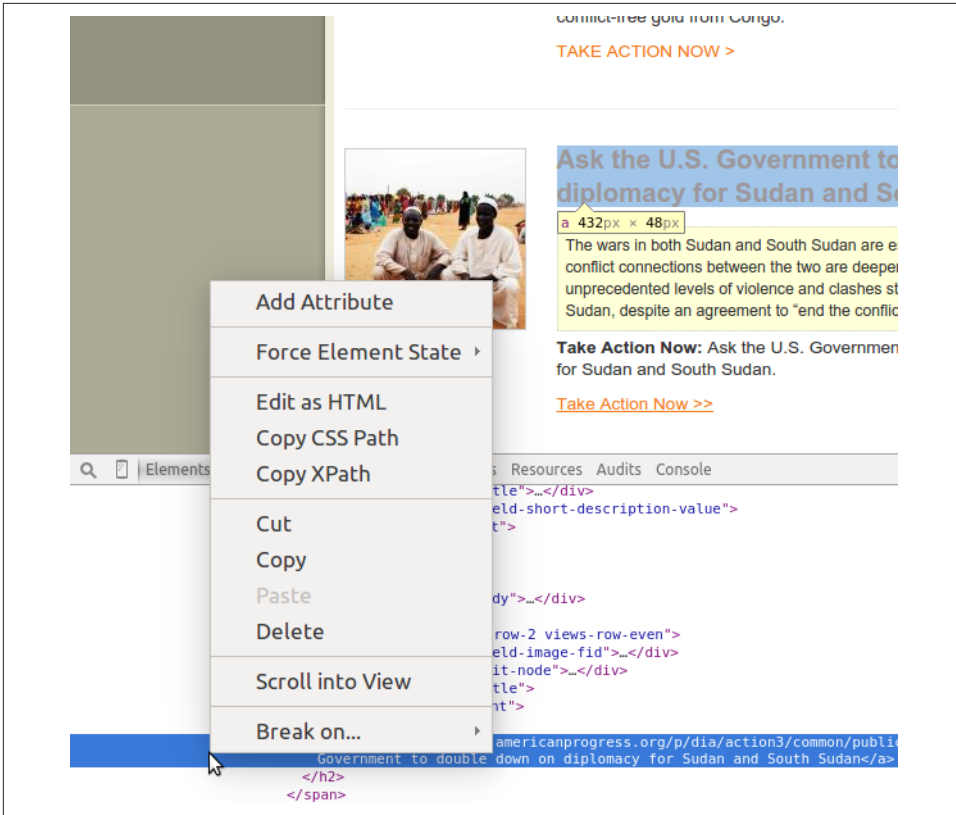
conflict-free gold from Congo.

TAKE ACTION NOW >

Ask the U.S. Government to diplomacy for Sudan and So

a 432px × 48px

The wars in both Sudan and South Sudan are e conflict connections between the two are deepe unprecedented levels of violence and clashes s Sudan, despite an agreement to "end the conflic

Take Action Now: Ask the U.S. Governmen for Sudan and South Sudan.

Take Action Now >>

Add Attribute

Force Element State

Edit as HTML

Copy CSS Path

Copy XPath

Cut

Copy

Paste

Delete

Scroll into View

Break on...

Elements

s Resources Audits Console

tle">…</div>
eld-short-description-value">
t">

dy">…</div>

row-2 views-row-even">
eld-image-fid">…</div>
it-node">…</div>
tle">
nt">

americanprogress.org/p/dia/action3/common/publi
Government to double down on diplomacy for Sudan and South Sudan</a>
</h2>
</span>